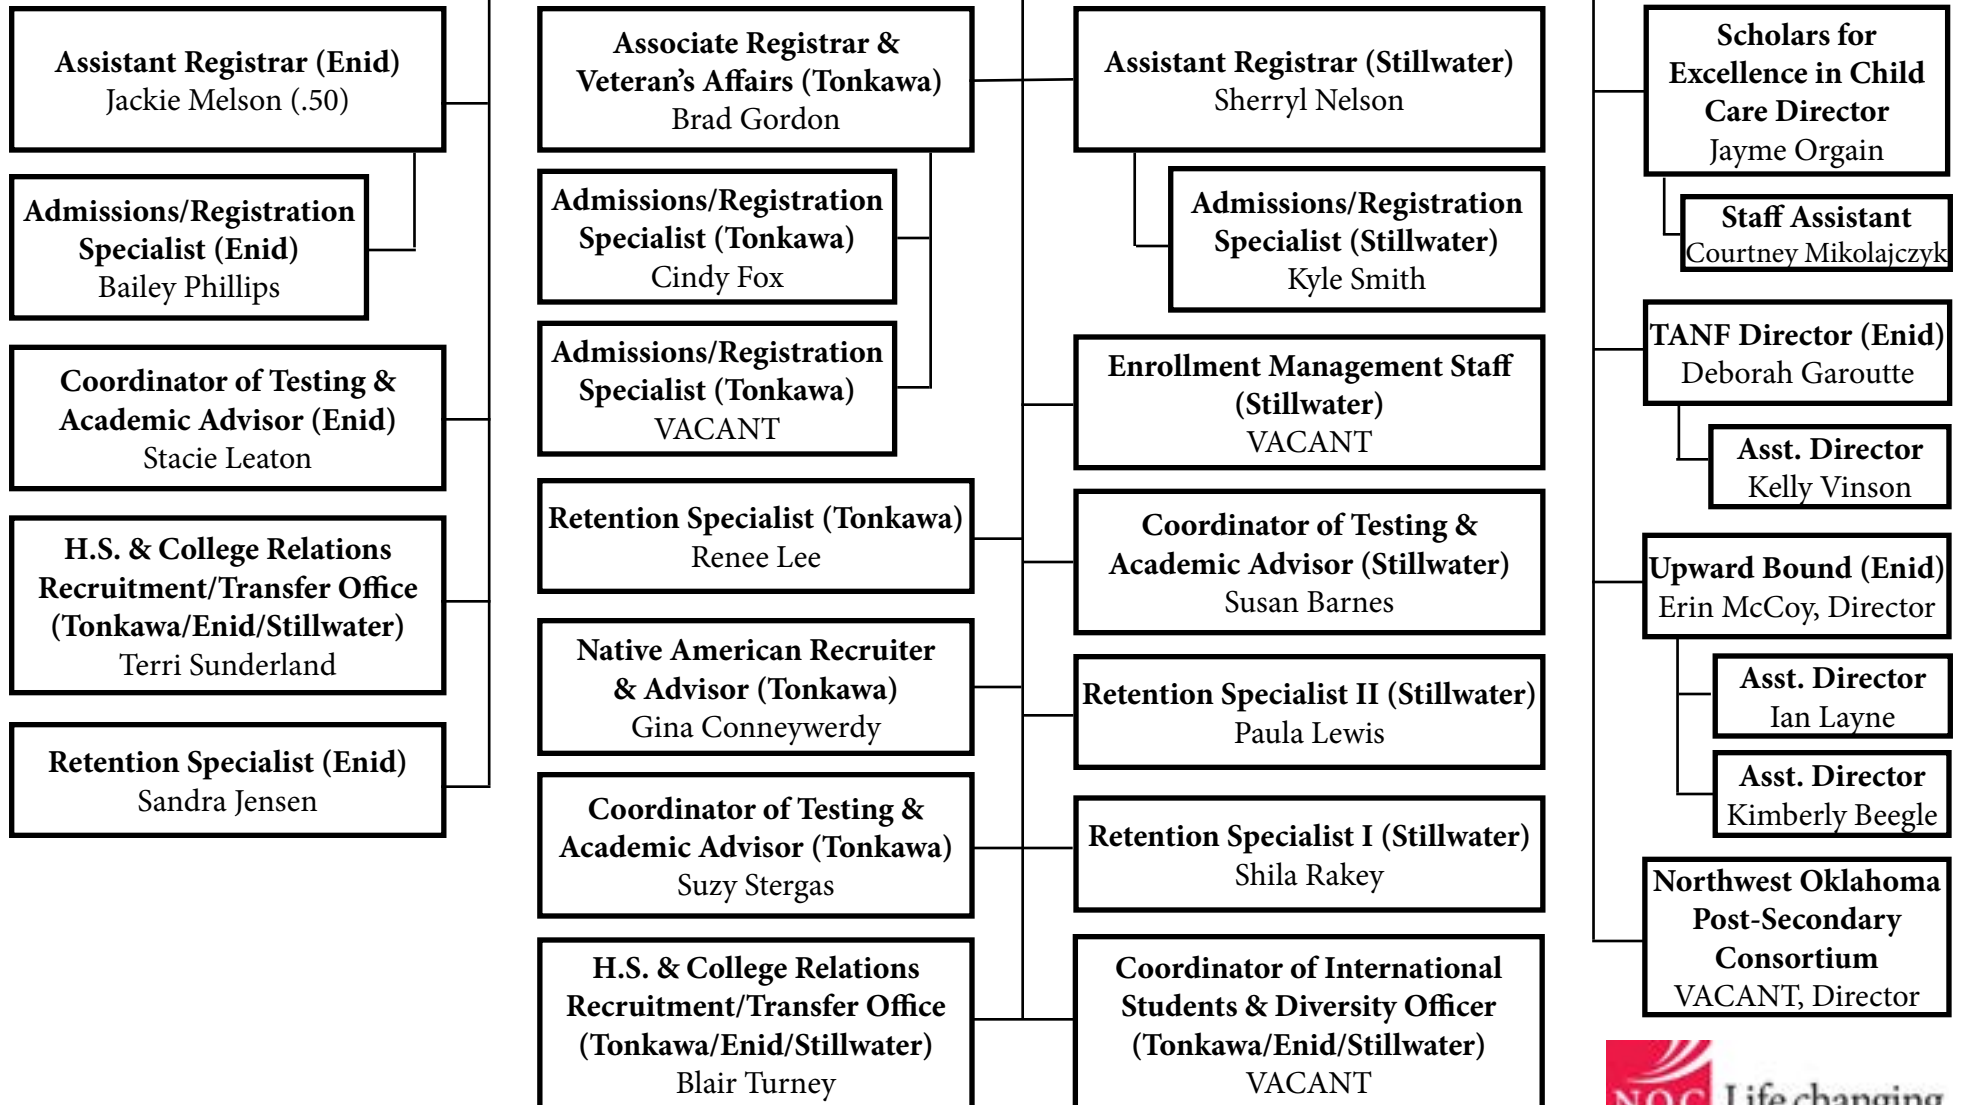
Assistant Registrar (Enid)
Jackie Melson (.50)

Admissions/Registration Specialist (Enid)
Bailey Phillips

Coordinator of Testing & Academic Advisor (Enid)
Stacie Leaton

H.S. & College Relations Recruitment/Transfer Office (Tonkawa/Enid/Stillwater)
Terri Sunderland

Retention Specialist (Enid)
Sandra Jensen

Associate Registrar & Veteran's Affairs (Tonkawa)
Brad Gordon

Admissions/Registration Specialist (Tonkawa)
Cindy Fox

Admissions/Registration Specialist (Tonkawa)
VACANT

Retention Specialist (Tonkawa)
Renee Lee

Native American Recruiter & Advisor (Tonkawa)
Gina Conneywerdy

Coordinator of Testing & Academic Advisor (Tonkawa)
Suzy Stergas

H.S. & College Relations Recruitment/Transfer Office (Tonkawa/Enid/Stillwater)
Blair Turney

Assistant Registrar (Stillwater)
Sherryl Nelson

Admissions/Registration Specialist (Stillwater)
Kyle Smith

Enrollment Management Staff (Stillwater)
VACANT

Coordinator of Testing & Academic Advisor (Stillwater)
Susan Barnes

Retention Specialist II (Stillwater)
Paula Lewis

Retention Specialist I (Stillwater)
Shila Rakey

Coordinator of International Students & Diversity Officer (Tonkawa/Enid/Stillwater)
VACANT

Scholars for Excellence in Child Care Director
Jayme Orgain

Staff Assistant
Courtney Mikolajczyk

TANF Director (Enid)
Deborah Garoutte

Asst. Director
Kelly Vinson

Upward Bound (Enid)
Erin McCoy, Director

Asst. Director
Ian Layne

Asst. Director
Kimberly Beegle

Northwest Oklahoma Post-Secondary Consortium
VACANT, Director

NOC Life changing